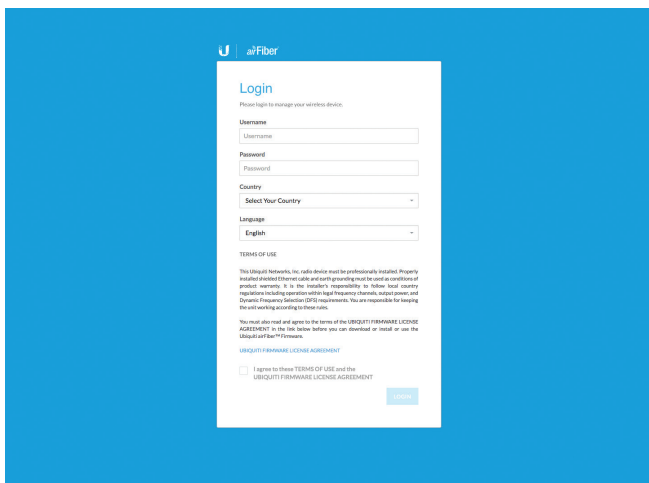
U airFiber

Login

Please login to manage your wireless device.

Username

Username

Password

Password

Country

Select Your Country

Language

English

TERMS OF USE

This Ubiquiti Networks, Inc. radio device must be professionally installed. Properly installed shielded Ethernet cable and earth grounding must be used as conditions of product warranty. It is the installer's responsibility to follow local country regulations including operation within legal frequency channels, output power, and Dynamic Frequency Selection (DFS) requirements. You are responsible for keeping the unit working according to these rules.

You must also read and agree to the terms of the UBIQUITI FIRMWARE LICENSE AGREEMENT in the link below before you can download or install or use the Ubiquiti airFiber™ Firmware.

UBIQUITI FIRMWARE LICENSE AGREEMENT

I agree to these TERMS OF USE and the UBIQUITI FIRMWARE LICENSE AGREEMENT

LOGIN